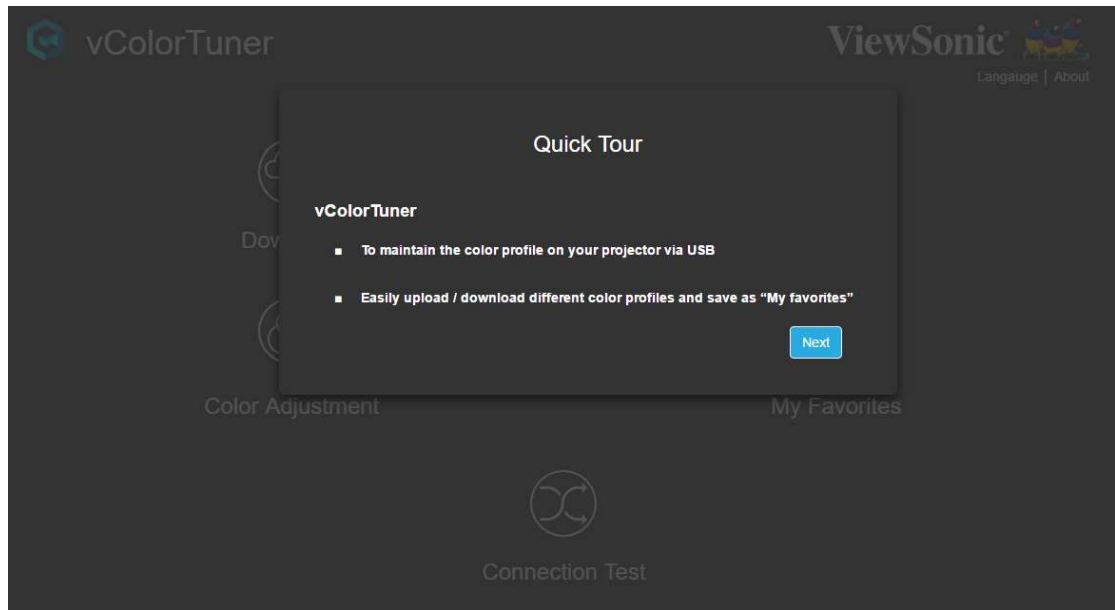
vColorTuner

ViewSonic

Langauge | About

Quick Tour

vColorTuner

■ To maintain the color profile on your projector via USB

■ Easily upload / download different color profiles and save as "My favorites"

Next

Dov

Color Adjustment

My Favorites

Connection Test